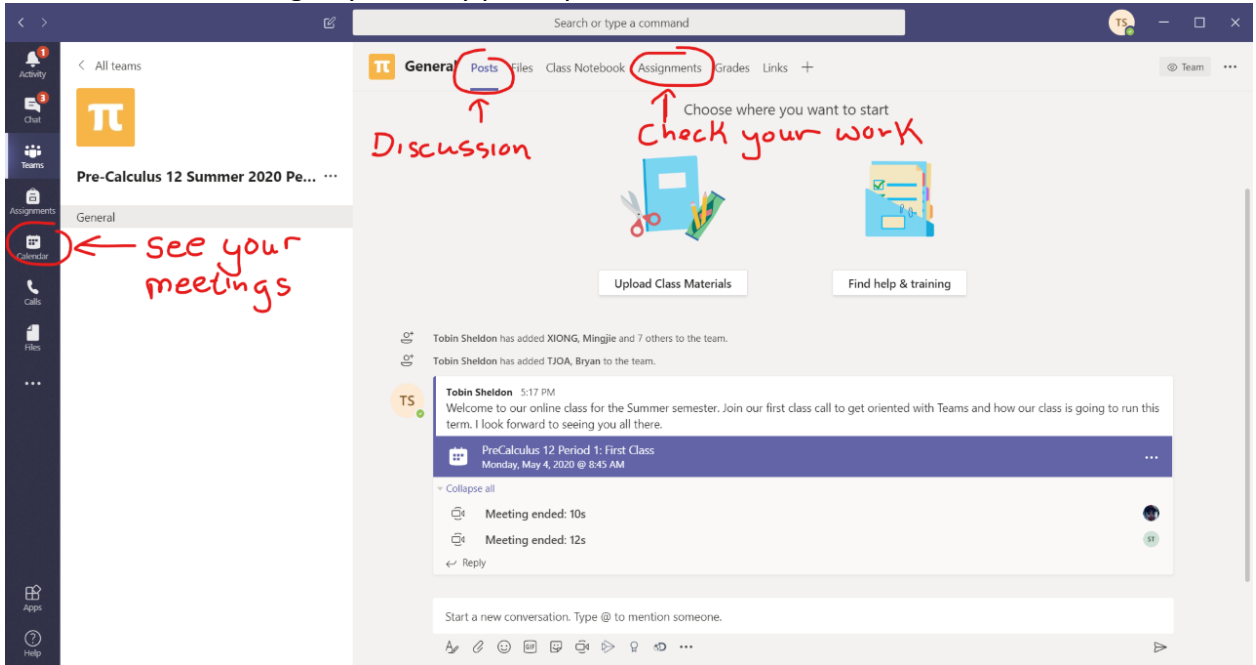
Search or type a command

TS

1
Activity

3
Chat

Teams

Assignments

Calendar

Calls

Files

...

Apps

Help

< All teams

Pre-Calculus 12 Summer 2020 Pe... ···

General

General Posts Files Class Notebook Assignments Grades Links +

Team ···

Discussion

Check your work

See your meetings

Choose where you want to start

Upload Class Materials

Find help & training

Tobin Sheldon has added XIONG, Mingjie and 7 others to the team.

Tobin Sheldon has added TJOA, Bryan to the team.

TS

Tobin Sheldon 5:17 PM
Welcome to our online class for the Summer semester. Join our first class call to get oriented with Teams and how our class is going to run this term. I look forward to seeing you all there.

PreCalculus 12 Period 1: First Class
Monday, May 4, 2020 @ 8:45 AM

···

Collapse all

Meeting ended: 10s

Meeting ended: 12s

ST

Reply

Start a new conversation. Type @ to mention someone.